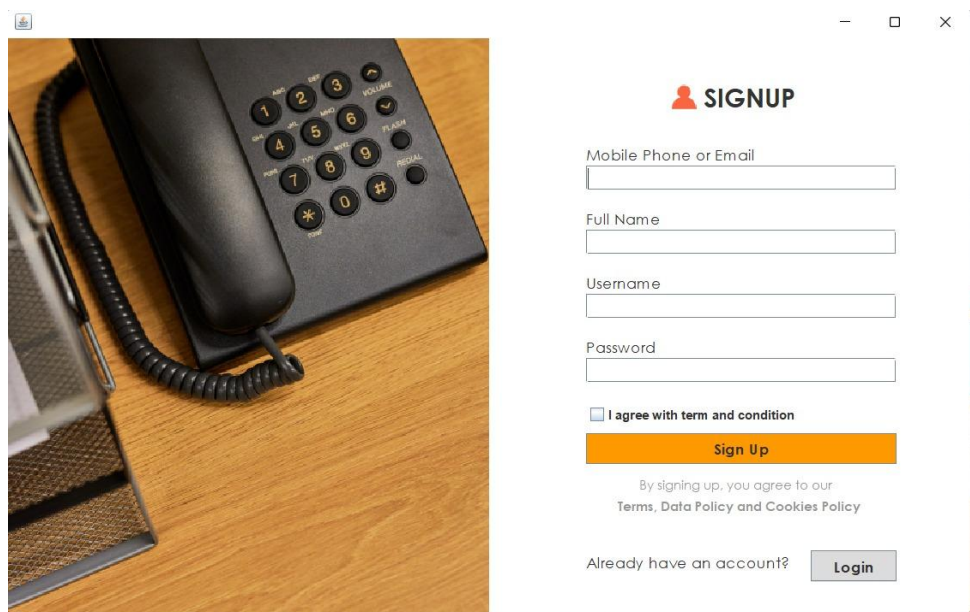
SIGNUP

Mobile Phone or Email

Full Name

Username

Password

I agree with term and condition

Sign Up

By signing up, you agree to our
Terms, Data Policy and Cookies Policy

Already have an account? Login